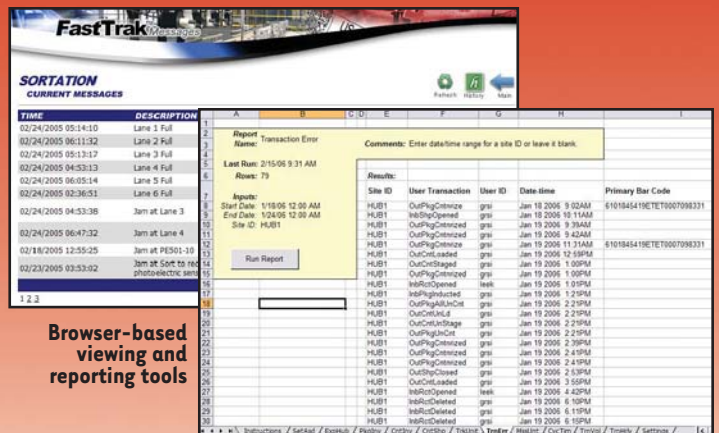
FastTrak Messages

SORTATION
CURRENT MESSAGES

Refresh History Main

| TIME | DESCRIPTION |
|---|---|
| 02/24/2005 05:14:10 | Lane 1 Full |
| 02/24/2005 06:11:32 | Lane 2 Full |
| 02/24/2005 05:13:17 | Lane 3 Full |
| 02/24/2005 04:53:13 | Lane 4 Full |
| 02/24/2005 06:05:14 | Lane 5 Full |
| 02/24/2005 02:36:51 | Lane 6 Full |
| 02/24/2005 04:53:38 | Jam at Lane 3 |
| 02/24/2005 06:47:32 | Jam at Lane 4 |
| 02/18/2005 12:55:25 | Jam at PE501-10 |
| 02/23/2005 03:53:02 | Jam at Sort to re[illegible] photoelectric sens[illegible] |

1 2 3

Report Name: Transaction Error
Last Run: 2/15/06 9:31 AM
Rows: 79
Inputs:
Start Date: 1/18/06 12:00 AM
End Date: 1/24/06 12:00 AM
Site ID: HUB1

Run Report

Comments: Enter date/time range for a site ID or leave it blank.

Results:

| Site ID | User Transaction | User ID | Date-time | Primary Bar Code |
|---|---|---|---|---|
| HUB1 | OutPkgCntnrize | grsi | Jan 18 2006 9:02AM | 6101845419ETET0007098331 |
| HUB1 | InbShpOpened | grsi | Jan 18 2006 10:11AM | |
| HUB1 | OutPkgCntnrized | grsi | Jan 19 2006 9:39AM | |
| HUB1 | OutPkgCntnrized | grsi | Jan 19 2006 9:42AM | |
| HUB1 | OutPkgCntnrize | grsi | Jan 19 2006 11:31AM | 6101845419ETET0007098331 |
| HUB1 | OutCntLoaded | grsi | Jan 19 2006 12:59PM | |
| HUB1 | OutCntStaged | grsi | Jan 19 2006 1:00PM | |
| HUB1 | OutPkgCntnrized | grsi | Jan 19 2006 1:00PM | |
| HUB1 | InbRctOpened | leek | Jan 19 2006 1:01PM | |
| HUB1 | InbPkgInducted | grsi | Jan 19 2006 1:21PM | |
| HUB1 | OutPkgAllUnCnt | grsi | Jan 19 2006 2:21PM | |
| HUB1 | OutCntUnLd | grsi | Jan 19 2006 2:21PM | |
| HUB1 | OutCntUnStage | grsi | Jan 19 2006 2:21PM | |
| HUB1 | OutPkgUnCnt | grsi | Jan 19 2006 2:21PM | |
| HUB1 | OutPkgCntnrized | grsi | Jan 19 2006 2:39PM | |
| HUB1 | OutPkgCntnrized | grsi | Jan 19 2006 2:41PM | |
| HUB1 | OutPkgCntnrized | grsi | Jan 19 2006 2:41PM | |
| HUB1 | OutShpClosed | grsi | Jan 19 2006 2:53PM | |
| HUB1 | OutCntLoaded | grsi | Jan 19 2006 3:55PM | |
| HUB1 | InbRctOpened | leek | Jan 19 2006 4:42PM | |
| HUB1 | InbRctDeleted | grsi | Jan 19 2006 6:11PM | |
| HUB1 | InbRctDeleted | grsi | Jan 19 2006 6:11PM | |
| HUB1 | InbRctOpened | grsi | Jan 19 2006 6:15PM | |

Instructions / SetAsd / ExpHub / PkgInv / CntInv / CntShp / TrkUnit / TrnErr / MsgUnt / CycTim / TrnVol / TrnHrly / Settings /

Browser-based viewing and reporting tools